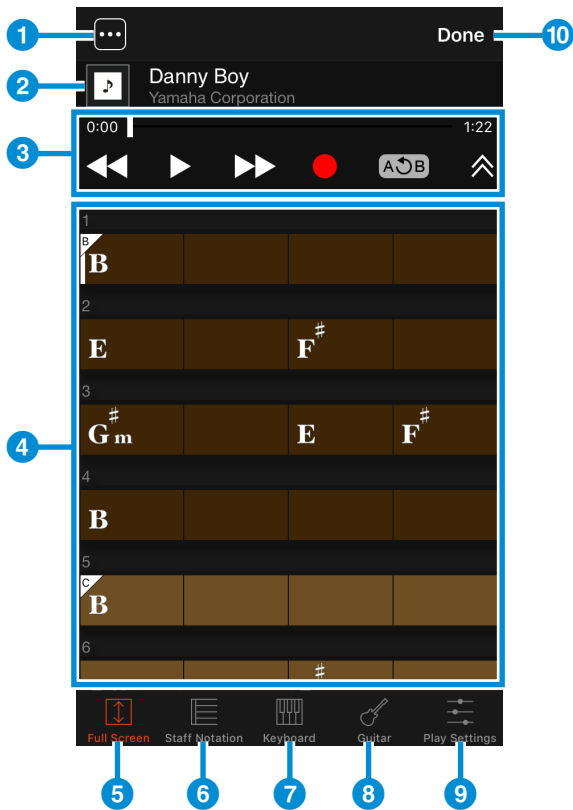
1

Done

10

2

Danny Boy
Yamaha Corporation

3

0:00 1:22

A B

4

1
B
B

2
E F$^\sharp$

3
G$^\sharp$m E F$^\sharp$

4
B

5
C
B

6
$\sharp$

Full Screen Staff Notation Keyboard Guitar Play Settings

5 6 7 8 9